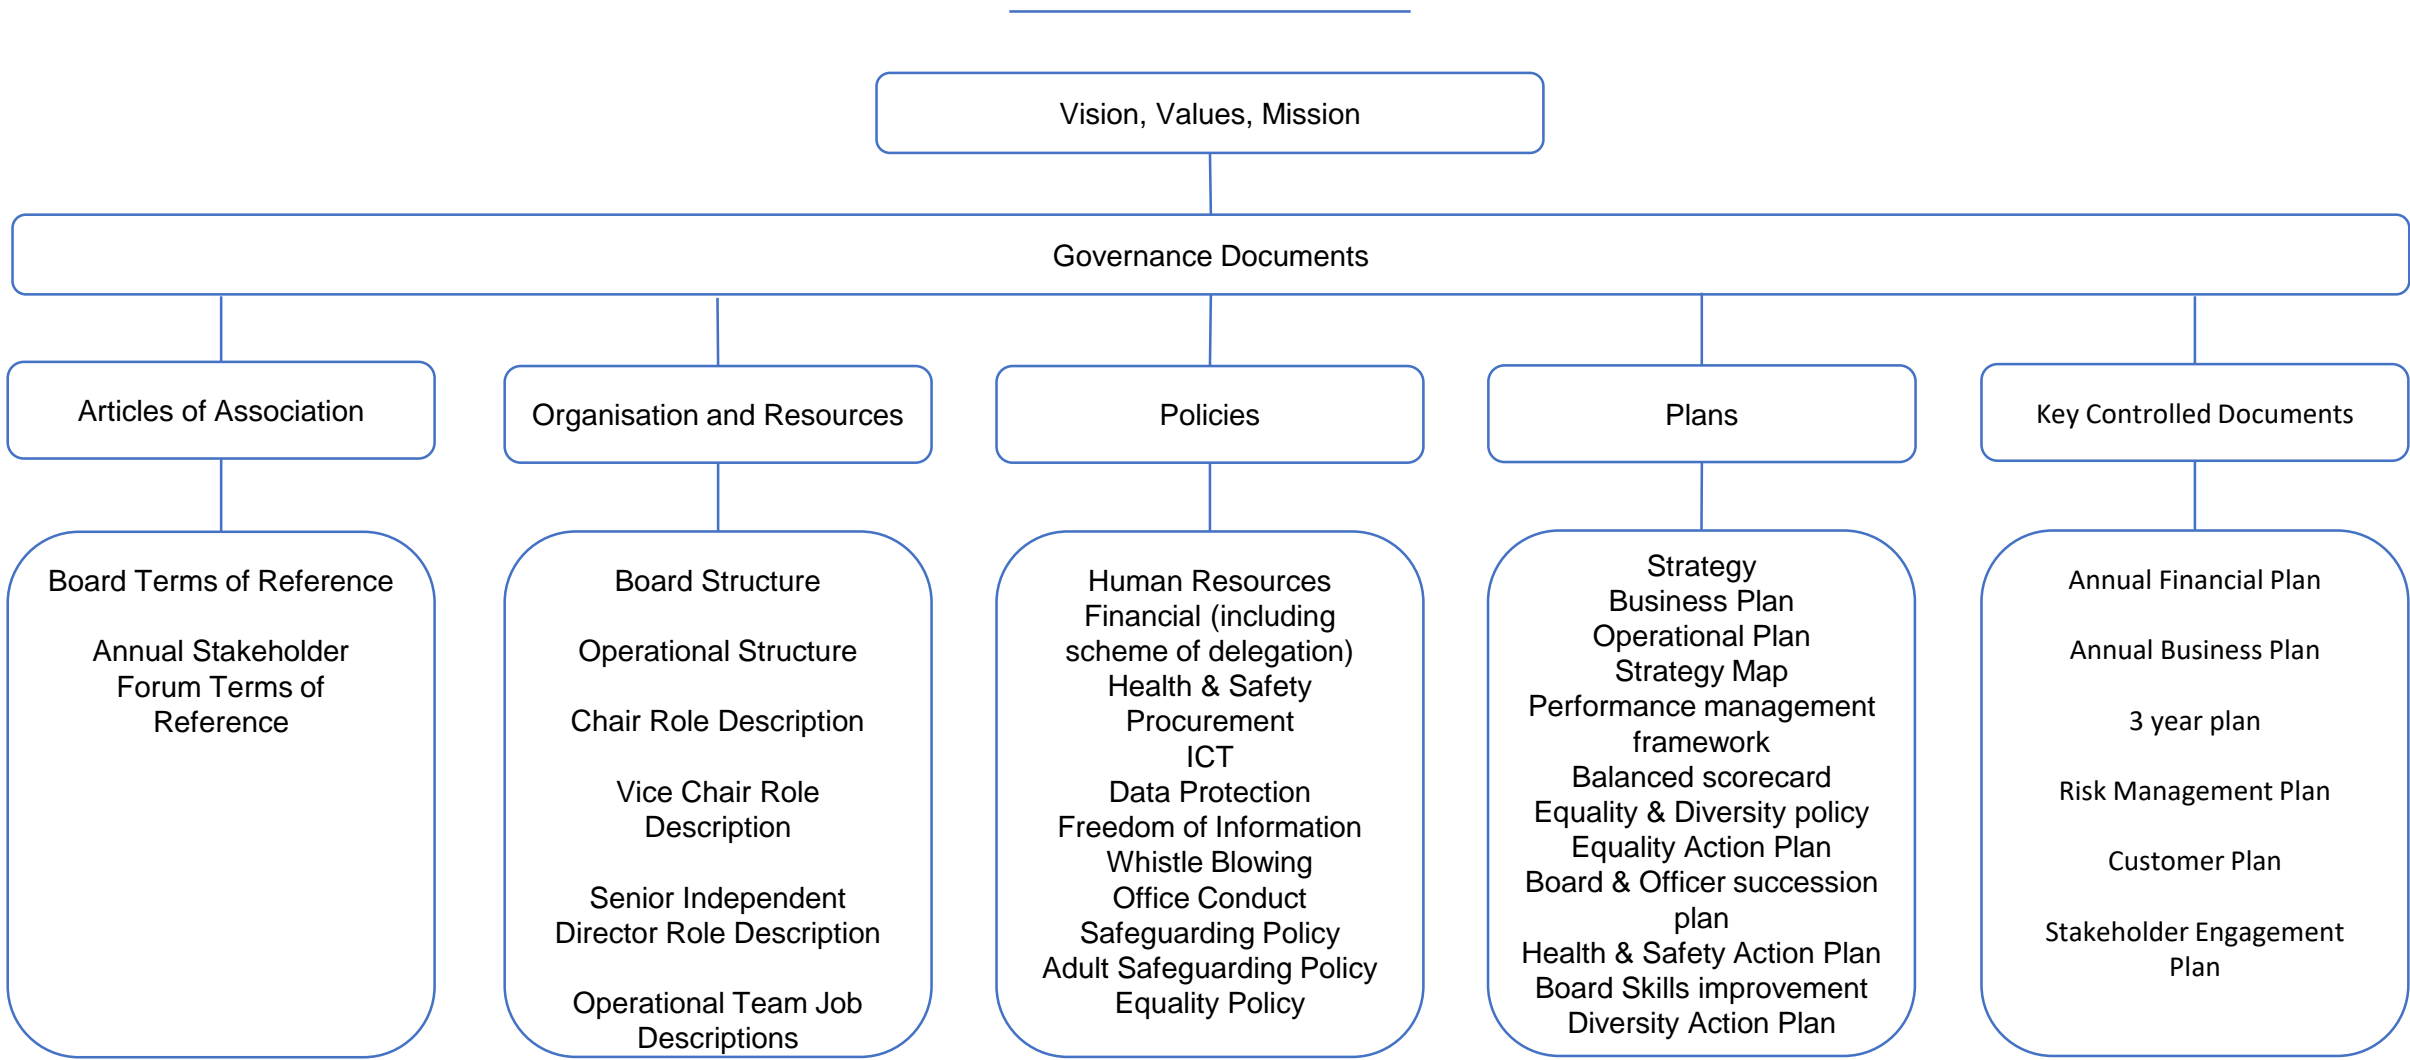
Vision, Values, Mission

Governance Documents

Articles of Association

Organisation and Resources

Policies

Plans

Key Controlled Documents

Board Terms of Reference

Annual Stakeholder Forum Terms of Reference

Board Structure

Operational Structure

Chair Role Description

Vice Chair Role Description

Senior Independent Director Role Description

Operational Team Job Descriptions

Human Resources
Financial (including scheme of delegation)
Health & Safety
Procurement
ICT
Data Protection
Freedom of Information
Whistle Blowing
Office Conduct
Safeguarding Policy
Adult Safeguarding Policy
Equality Policy

Strategy
Business Plan
Operational Plan
Strategy Map
Performance management framework
Balanced scorecard
Equality & Diversity policy
Equality Action Plan
Board & Officer succession plan
Health & Safety Action Plan
Board Skills improvement
Diversity Action Plan

Annual Financial Plan

Annual Business Plan

3 year plan

Risk Management Plan

Customer Plan

Stakeholder Engagement Plan